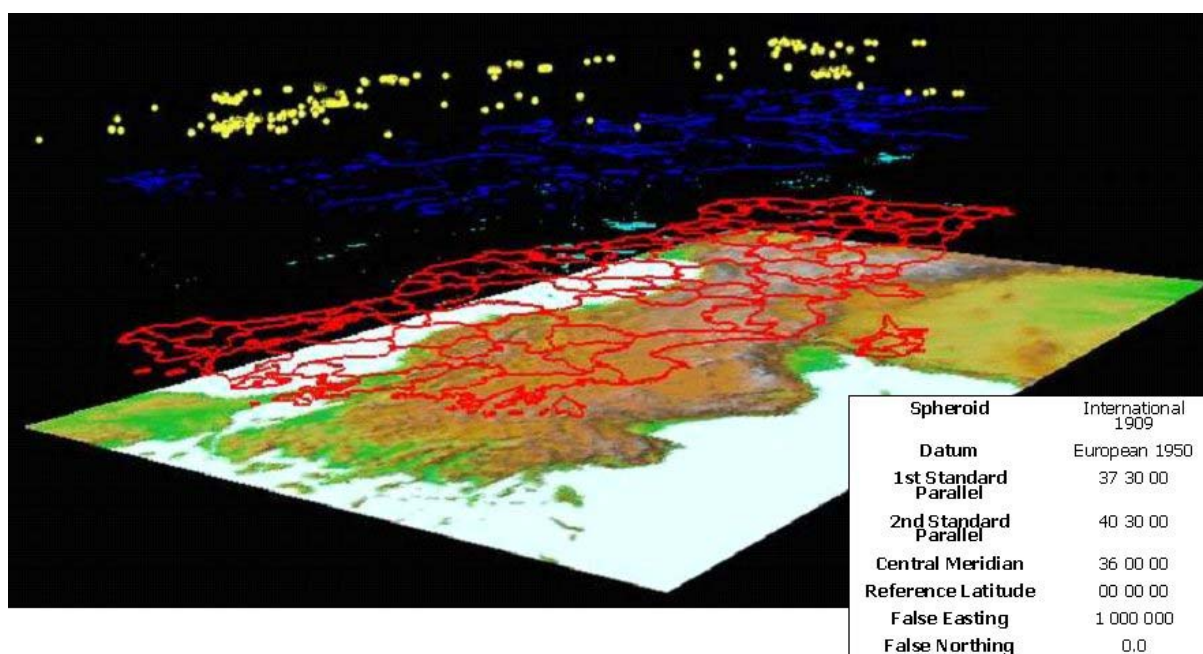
| Spheroid | International 1909 |
|---|---|
| Datum | European 1950 |
| 1st Standard Parallel | 37 30 00 |
| 2nd Standard Parallel | 40 30 00 |
| Central Meridian | 36 00 00 |
| Reference Latitude | 00 00 00 |
| False Easting | 1 000 000 |
| False Northing | 0.0 |